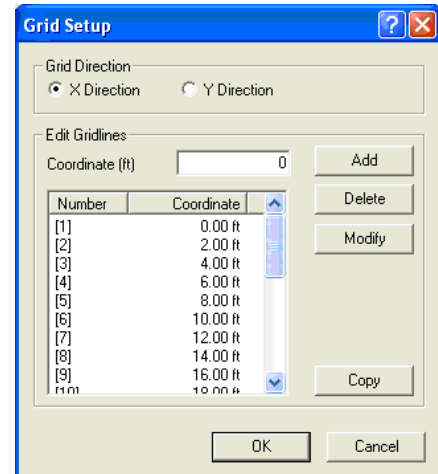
Grid Setup

Grid Direction
X Direction
Y Direction

Edit Gridlines
Coordinate (ft) 0

Add
Delete
Modify

| Number | Coordinate |
|---|---|
| [1] | 0.00 ft |
| [2] | 2.00 ft |
| [3] | 4.00 ft |
| [4] | 6.00 ft |
| [5] | 8.00 ft |
| [6] | 10.00 ft |
| [7] | 12.00 ft |
| [8] | 14.00 ft |
| [9] | 16.00 ft |
| [10] | 18.00 ft |

Copy

OK
Cancel